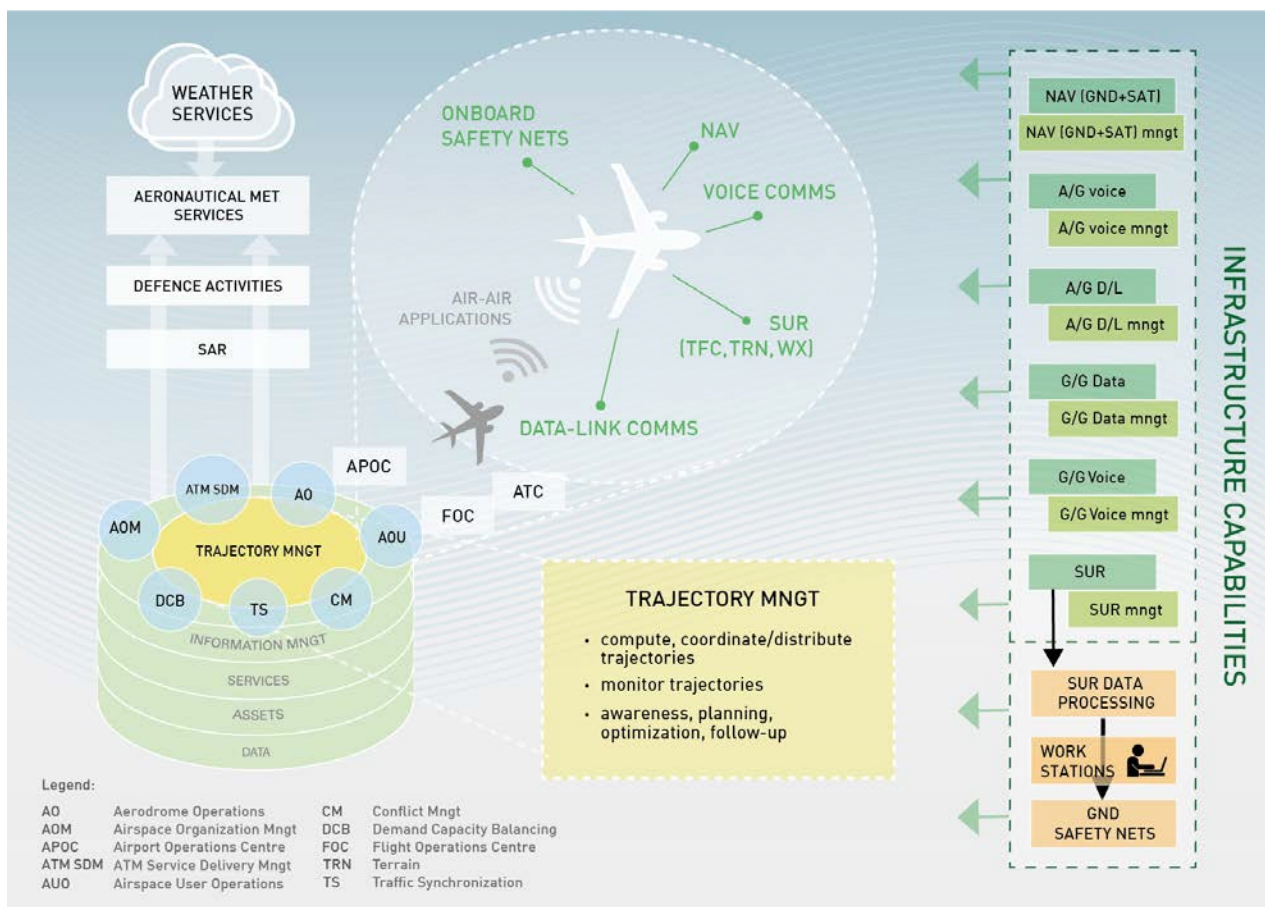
WEATHER SERVICES

AERONAUTICAL MET SERVICES

DEFENCE ACTIVITIES

SAR

ONBOARD SAFETY NETS

NAV

VOICE COMMS

AIR-AIR APPLICATIONS

SUR (TFC, TRN, WX)

DATA-LINK COMMS

APOC

ATC

FOC

ATM SDM

AO

AOM

AOU

TRAJECTORY MNGT

DCB

TS

CM

INFORMATION MNGT

SERVICES

ASSETS

DATA

TRAJECTORY MNGT

• compute, coordinate/distribute trajectories
• monitor trajectories
• awareness, planning, optimization, follow-up

NAV (GND+SAT)
NAV (GND+SAT) mngt

A/G voice
A/G voice mngt

A/G D/L
A/G D/L mngt

G/G Data
G/G Data mngt

G/G Voice
G/G Voice mngt

SUR
SUR mngt

SUR DATA PROCESSING

WORK STATIONS

GND SAFETY NETS

INFRASTRUCTURE CAPABILITIES

Legend:

| | | | |
|---|---|---|---|
| AO | Aerodrome Operations | CM | Conflict Mngt |
| AOM | Airspace Organization Mngt | DCB | Demand Capacity Balancing |
| APOC | Airport Operations Centre | FOC | Flight Operations Centre |
| ATM SDM | ATM Service Delivery Mngt | TRN | Terrain |
| AUO | Airspace User Operations | TS | Traffic Synchronization |